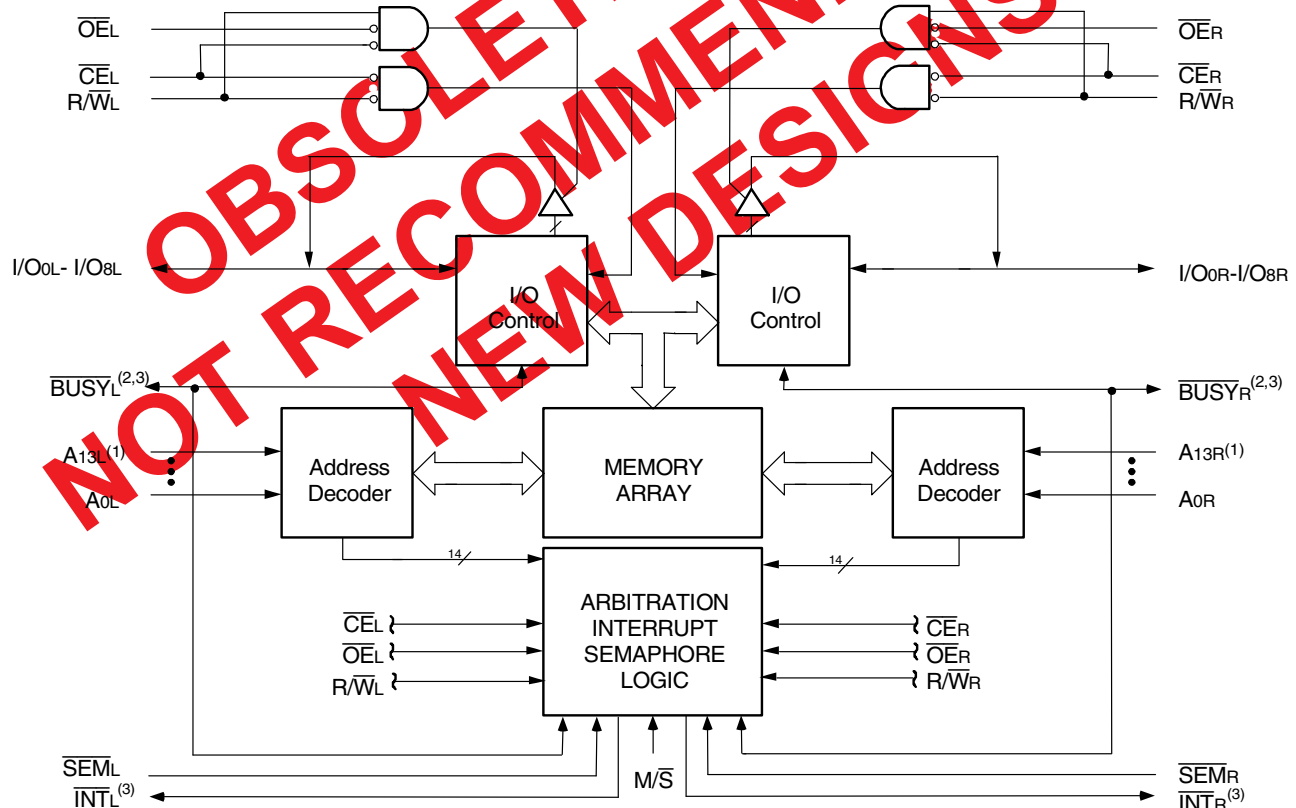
OBSOLETE PART
NOT RECOMMENDED FOR
NEW DESIGNS

$\overline{OE}$L
$\overline{CE}$L
R/$\overline{W}$L

$\overline{OE}$R
$\overline{CE}$R
R/$\overline{W}$R

I/O0L- I/O8L

I/O Control

I/O Control

I/O0R-I/O8R

$\overline{BUSY}$L$^{(2,3)}$

$\overline{BUSY}$R$^{(2,3)}$

A13L$^{(1)}$
A0L

Address Decoder

MEMORY ARRAY

Address Decoder

A13R$^{(1)}$
A0R

14

14

$\overline{CE}$L
$\overline{OE}$L
R/$\overline{W}$L

ARBITRATION INTERRUPT SEMAPHORE LOGIC

$\overline{CE}$R
$\overline{OE}$R
R/$\overline{W}$R

$\overline{SEM}$L
$\overline{INT}$L$^{(3)}$

M/$\overline{S}$

$\overline{SEM}$R
$\overline{INT}$R$^{(3)}$